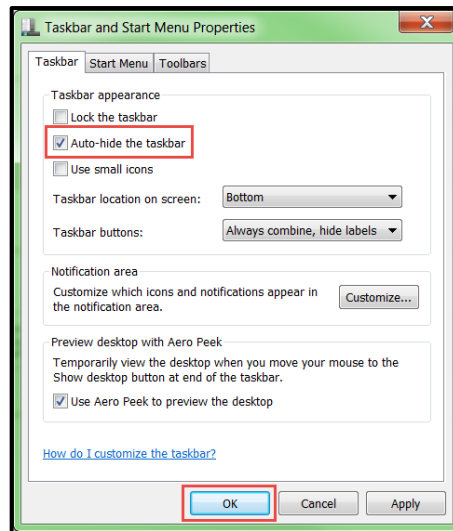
Taskbar and Start Menu Properties

Taskbar | Start Menu | Toolbars

Taskbar appearance

Lock the taskbar

Auto-hide the taskbar

Use small icons

Taskbar location on screen: Bottom

Taskbar buttons: Always combine, hide labels

Notification area

Customize which icons and notifications appear in the notification area.

Customize...

Preview desktop with Aero Peek

Temporarily view the desktop when you move your mouse to the Show desktop button at end of the taskbar.

Use Aero Peek to preview the desktop

How do I customize the taskbar?

OK | Cancel | Apply